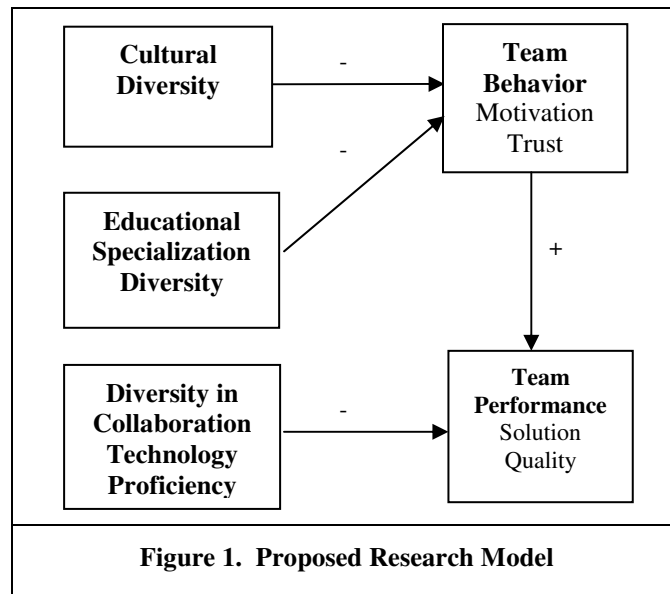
Cultural Diversity

-

Team Behavior
Motivation
Trust

-

Educational Specialization Diversity

+

Diversity in Collaboration Technology Proficiency

-

Team Performance
Solution Quality

Figure 1. Proposed Research Model